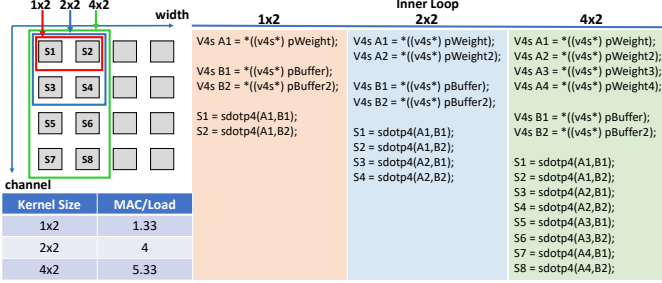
1x2 2x2 4x2

width

S1 S2
S3 S4
S5 S6
S7 S8

channel

| Kernel Size | MAC/Load |
|---|---|
| 1x2 | 1.33 |
| 2x2 | 4 |
| 4x2 | 5.33 |

Inner Loop

1x2

V4s A1 = *((v4s*) pWeight);

V4s B1 = *((v4s*) pBuffer);
V4s B2 = *((v4s*) pBuffer2);

S1 = sdotp4(A1,B1);
S2 = sdotp4(A1,B2);

2x2

V4s A1 = *((v4s*) pWeight);
V4s A2 = *((v4s*) pWeight2);

V4s B1 = *((v4s*) pBuffer);
V4s B2 = *((v4s*) pBuffer2);

S1 = sdotp4(A1,B1);
S2 = sdotp4(A1,B2);
S3 = sdotp4(A2,B1);
S4 = sdotp4(A2,B2);

4x2

V4s A1 = *((v4s*) pWeight);
V4s A2 = *((v4s*) pWeight2);
V4s A3 = *((v4s*) pWeight3);
V4s A4 = *((v4s*) pWeight4);

V4s B1 = *((v4s*) pBuffer);
V4s B2 = *((v4s*) pBuffer2);

S1 = sdotp4(A1,B1);
S2 = sdotp4(A1,B2);
S3 = sdotp4(A2,B1);
S4 = sdotp4(A2,B2);
S5 = sdotp4(A3,B1);
S6 = sdotp4(A3,B2);
S7 = sdotp4(A4,B1);
S8 = sdotp4(A4,B2);